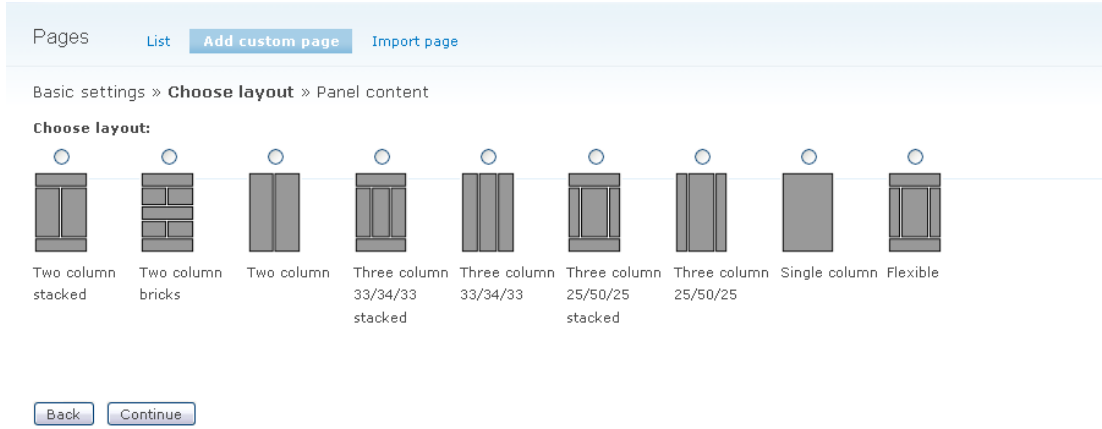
Pages List Add custom page Import page

Basic settings » **Choose layout** » Panel content

**Choose layout:**

Two column stacked

Two column bricks

Two column

Three column 33/34/33 stacked

Three column 33/34/33

Three column 25/50/25 stacked

Three column 25/50/25

Single column

Flexible

Back Continue